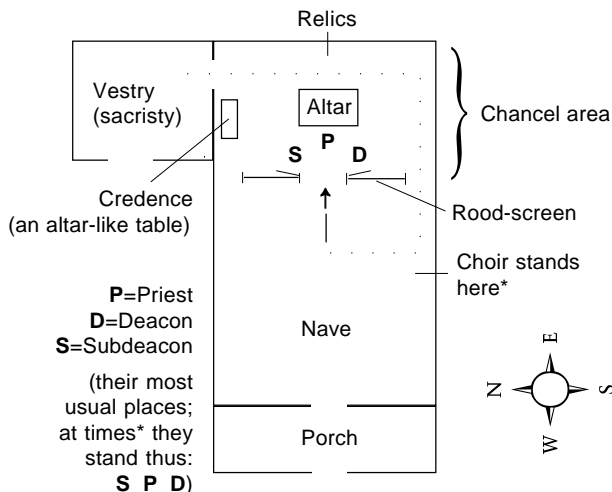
Relics

Vestry (sacristy)

Altar

Chancel area

S P D

Credence (an altar-like table)

Rood-screen

Choir stands here*

P=Priest
D=Deacon
S=Subdeacon

(their most usual places; at times* they stand thus: S P D)

Nave

Porch

N E S W